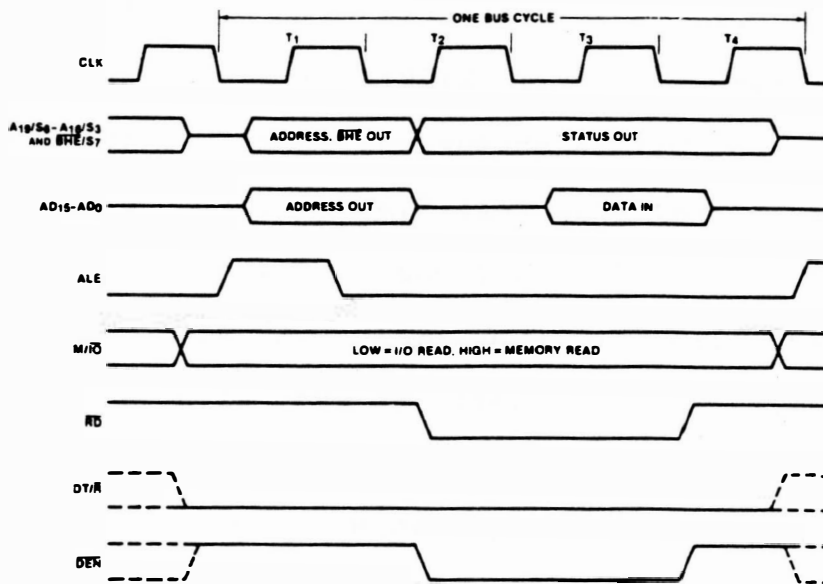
ONE BUS CYCLE

$T_1$

$T_2$

$T_3$

$T_4$

CLK

$A_{19}/S_6 - A_{16}/S_3$ AND $\overline{BHE}/S_7$

ADDRESS, $\overline{BHE}$ OUT

STATUS OUT

$AD_{15}-AD_0$

ADDRESS OUT

DATA IN

ALE

$M/\overline{IO}$

LOW = I/O READ, HIGH = MEMORY READ

$\overline{RD}$

$DT/\overline{R}$

$\overline{DEN}$